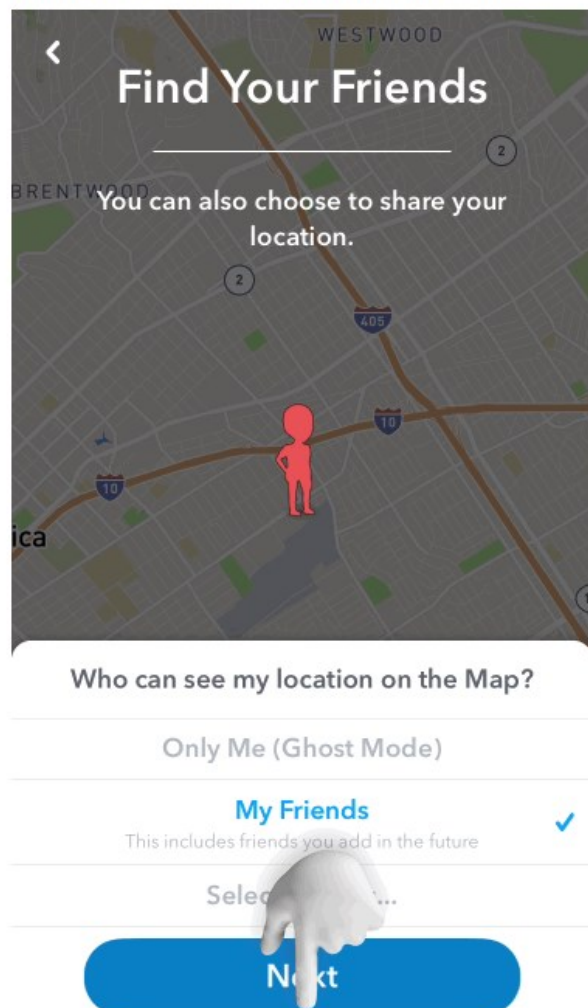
WESTWOOD

Find Your Friends

2

BRENTWOOD

You can also choose to share your location.

2

405

10

10

ica

Who can see my location on the Map?

Only Me (Ghost Mode)

My Friends

This includes friends you add in the future

✓

Selec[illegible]...

N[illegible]xt